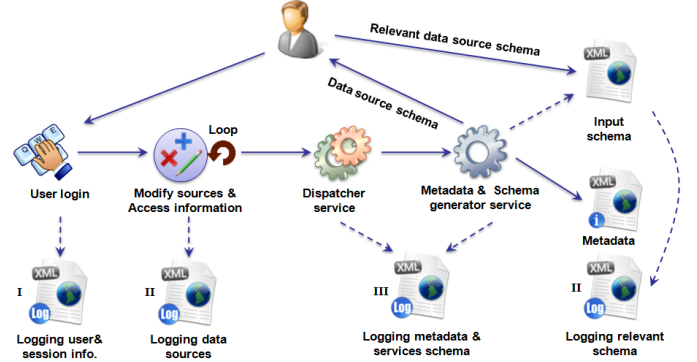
Relevant data source schema

Data source schema

XML

Input schema

Loop

User login

Modify sources & Access information

Dispatcher service

Metadata & Schema generator service

XML

Metadata

XML

I

Log

Logging user& session info.

XML

II

Log

Logging data sources

XML

III

Log

Logging metadata & services schema

XML

II

Log

Logging relevant schema